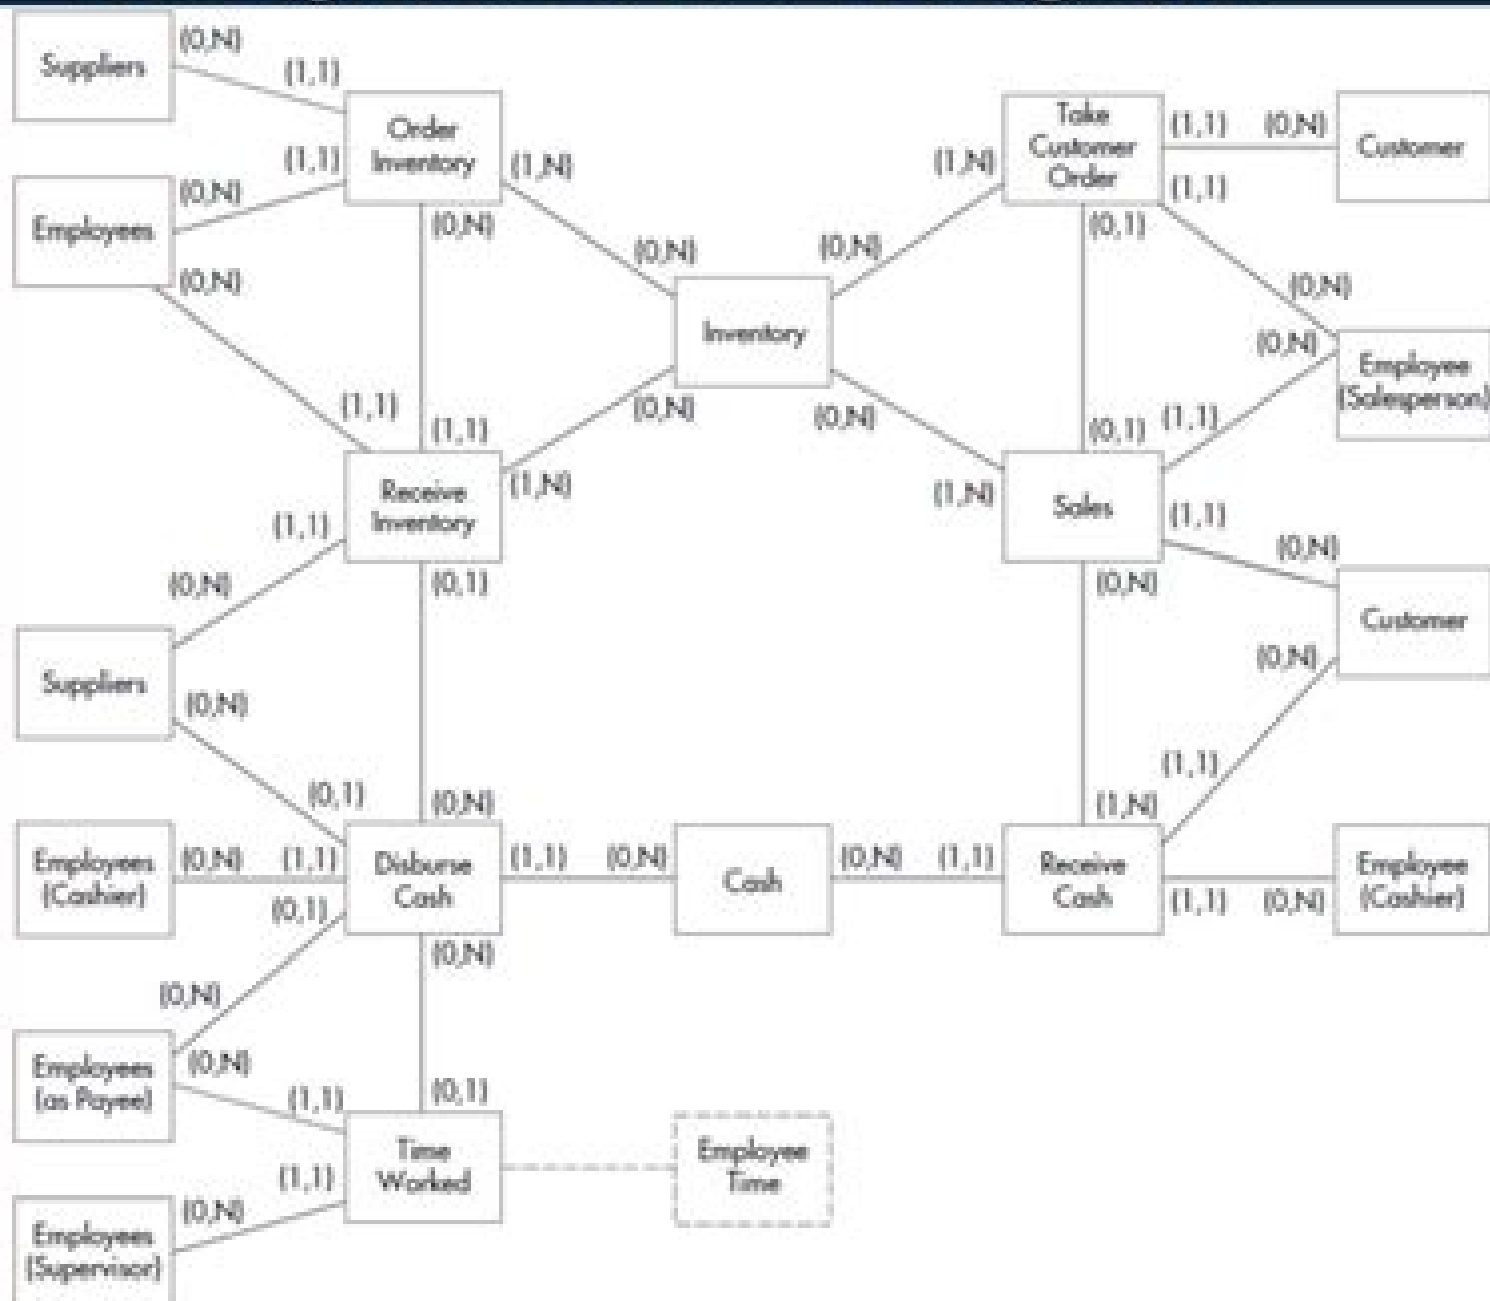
Suppliers
(0,N)
(1,1)
Order Inventory
(1,1)
(0,N)
Employees
(0,N)
(0,N)
(1,N)
(0,N)
(0,N)
Inventory
(0,N)
(1,N)
Take Customer Order
(1,1)
(0,N)
Customer
(1,1)
(0,1)
(0,N)
(0,N)
Employee (Salesperson)
(1,1)
(1,1)
Receive Inventory
(1,N)
(0,N)
(0,N)
(0,1)
(1,1)
(1,N)
Sales
(1,1)
(0,N)
(1,1)
(0,N)
(0,1)
Customer
(0,N)
Suppliers
(0,N)
(0,N)
(1,1)
(0,1)
(0,N)
(1,N)
Employees (Cashier)
(0,N)
(1,1)
Disburse Cash
(1,1)
(0,N)
Cash
(0,N)
(1,1)
Receive Cash
(1,1)
(0,N)
Employee (Cashier)
(0,1)
(0,N)
(0,N)
Employees (as Payee)
(0,N)
(1,1)
(0,1)
Time Worked
Employee Time
(1,1)
(0,N)
Employees (Supervisor)